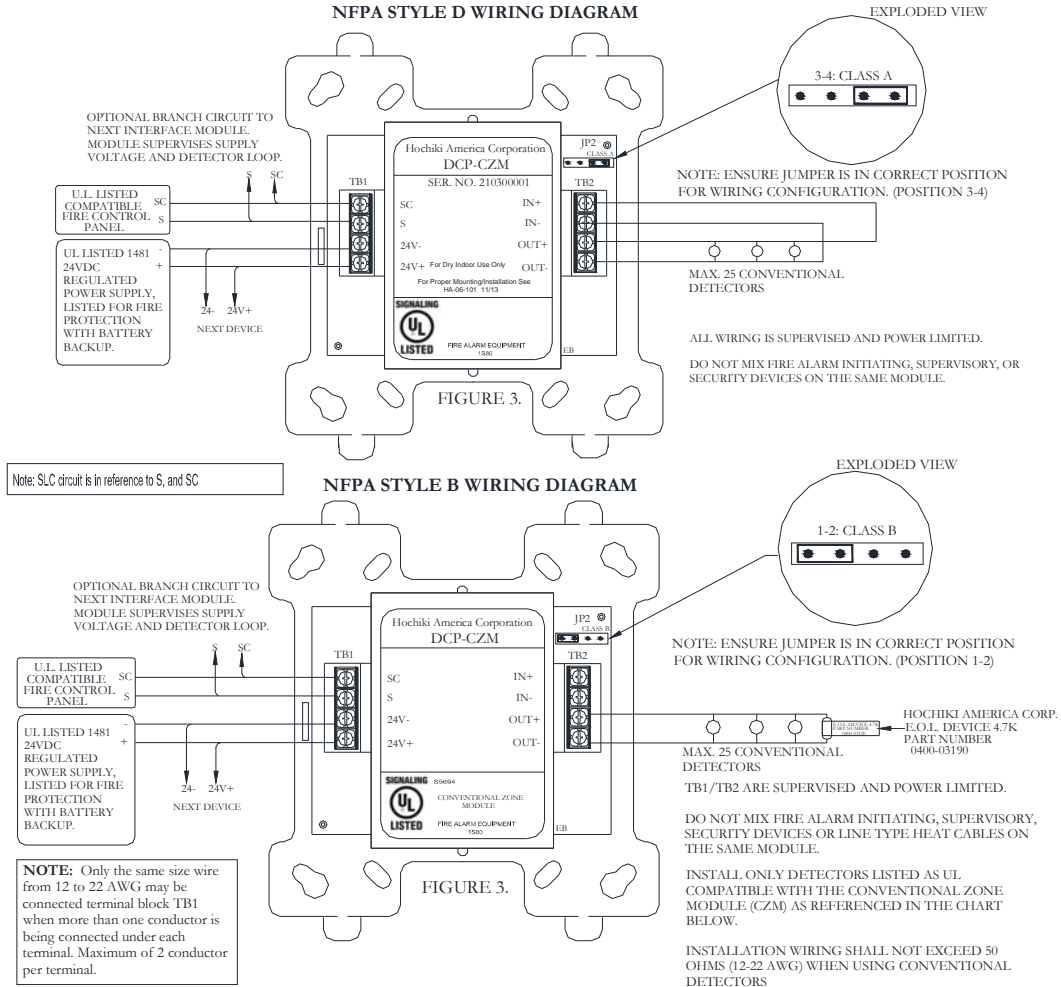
NFPA STYLE D WIRING DIAGRAM

EXPLODED VIEW

3-4: CLASS A

OPTIONAL BRANCH CIRCUIT TO NEXT INTERFACE MODULE. MODULE SUPERVISES SUPPLY VOLTAGE AND DETECTOR LOOP.

S SC

U.L. LISTED COMPATIBLE FIRE CONTROL PANEL

SC

S

UL LISTED 1481 24VDC REGULATED POWER SUPPLY, LISTED FOR FIRE PROTECTION WITH BATTERY BACKUP.

-

+

24- 24V+

NEXT DEVICE

TB1

Hochiki America Corporation

DCP-CZM

SER. NO. 210300001

SC

S

24V-

24V+

IN+

IN-

OUT+

OUT-

For Dry Indoor Use Only

For Proper Mounting/Installation See HA-06-101 11/13

SIGNALING

UL

LISTED

FIRE ALARM EQUIPMENT 1S80

JP2

CLASS A

TB2

EB

FIGURE 3.

NOTE: ENSURE JUMPER IS IN CORRECT POSITION FOR WIRING CONFIGURATION. (POSITION 3-4)

MAX. 25 CONVENTIONAL DETECTORS

ALL WIRING IS SUPERVISED AND POWER LIMITED.

DO NOT MIX FIRE ALARM INITIATING, SUPERVISORY, OR SECURITY DEVICES ON THE SAME MODULE.

Note: SLC circuit is in reference to S, and SC

NFPA STYLE B WIRING DIAGRAM

EXPLODED VIEW

1-2: CLASS B

OPTIONAL BRANCH CIRCUIT TO NEXT INTERFACE MODULE. MODULE SUPERVISES SUPPLY VOLTAGE AND DETECTOR LOOP.

S SC

U.L. LISTED COMPATIBLE FIRE CONTROL PANEL

SC

S

UL LISTED 1481 24VDC REGULATED POWER SUPPLY, LISTED FOR FIRE PROTECTION WITH BATTERY BACKUP.

-

+

24- 24V+

NEXT DEVICE

TB1

Hochiki America Corporation

DCP-CZM

SC

S

24V-

24V+

IN+

IN-

OUT+

OUT-

SIGNALING S5694

UL

LISTED

CONVENTIONAL ZONE MODULE

FIRE ALARM EQUIPMENT 1S80

JP2

CLASS B

TB2

EB

FIGURE 3.

NOTE: ENSURE JUMPER IS IN CORRECT POSITION FOR WIRING CONFIGURATION. (POSITION 1-2)

HOCHIKI AMERICA CORP. E.O.L. DEVICE 4.7K PART NUMBER 0400-03190

MAX. 25 CONVENTIONAL DETECTORS

TB1/TB2 ARE SUPERVISED AND POWER LIMITED.

DO NOT MIX FIRE ALARM INITIATING, SUPERVISORY, SECURITY DEVICES OR LINE TYPE HEAT CABLES ON THE SAME MODULE.

INSTALL ONLY DETECTORS LISTED AS UL COMPATIBLE WITH THE CONVENTIONAL ZONE MODULE (CZM) AS REFERENCED IN THE CHART BELOW.

INSTALLATION WIRING SHALL NOT EXCEED 50 OHMS (12-22 AWG) WHEN USING CONVENTIONAL DETECTORS

NOTE: Only the same size wire from 12 to 22 AWG may be connected terminal block TB1 when more than one conductor is being connected under each terminal. Maximum of 2 conductor per terminal.